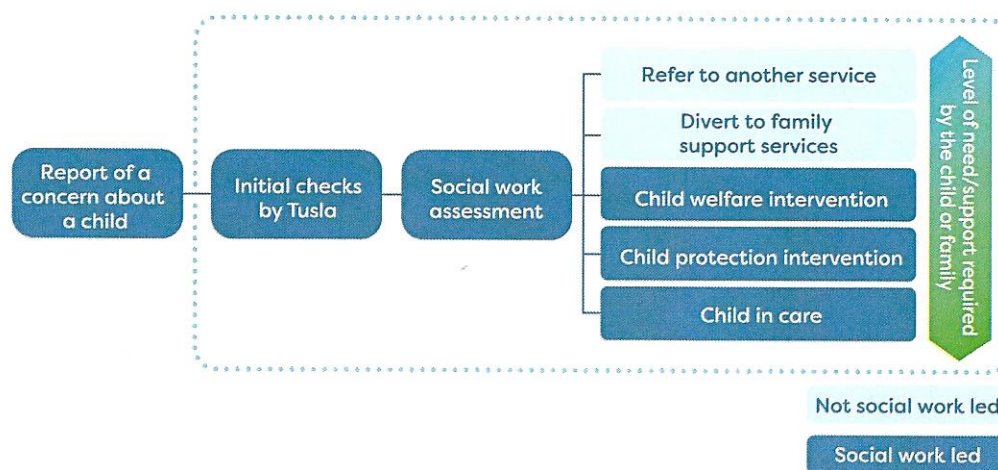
Report of a concern about a child

Initial checks by Tusla

Social work assessment

Refer to another service

Divert to family support services

Child welfare intervention

Child protection intervention

Child in care

Level of need/support required by the child or family

Not social work led

Social work led